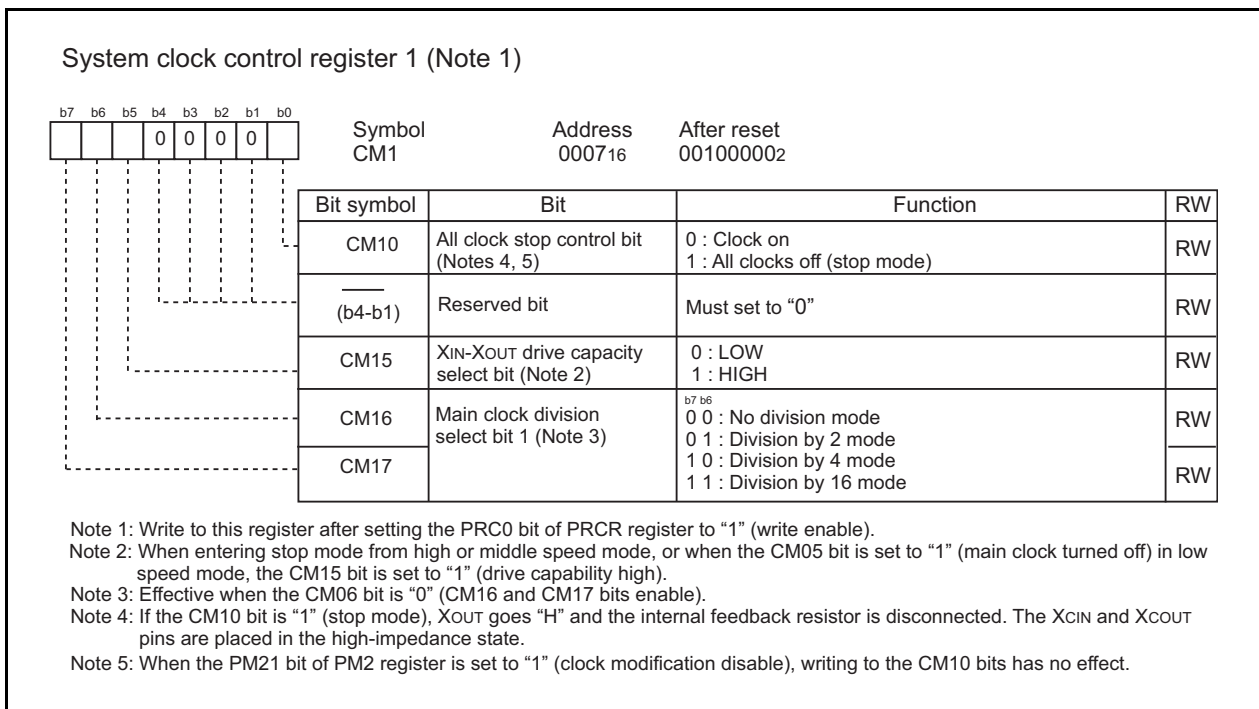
System clock control register 1 (Note 1)

b7 b6 b5 b4 b3 b2 b1 b0

0 0 0 0

Symbol CM1

Address $0007_{16}$

After reset $00100000_2$

| Bit symbol | Bit | Function | RW |
|---|---|---|---|
| CM10 | All clock stop control bit (Notes 4, 5) | 0 : Clock on<br>1 : All clocks off (stop mode) | RW |
| —— (b4-b1) | Reserved bit | Must set to “0” | RW |
| CM15 | XIN-XOUT drive capacity select bit (Note 2) | 0 : LOW<br>1 : HIGH | RW |
| CM16 | Main clock division select bit 1 (Note 3) | b7 b6<br>0 0 : No division mode<br>0 1 : Division by 2 mode | RW |
| CM17 | | 1 0 : Division by 4 mode<br>1 1 : Division by 16 mode | RW |

Note 1: Write to this register after setting the PRC0 bit of PRCR register to “1” (write enable).
Note 2: When entering stop mode from high or middle speed mode, or when the CM05 bit is set to “1” (main clock turned off) in low speed mode, the CM15 bit is set to “1” (drive capability high).
Note 3: Effective when the CM06 bit is “0” (CM16 and CM17 bits enable).
Note 4: If the CM10 bit is “1” (stop mode), XOUT goes “H” and the internal feedback resistor is disconnected. The XCIN and XCOUT pins are placed in the high-impedance state.
Note 5: When the PM21 bit of PM2 register is set to “1” (clock modification disable), writing to the CM10 bits has no effect.